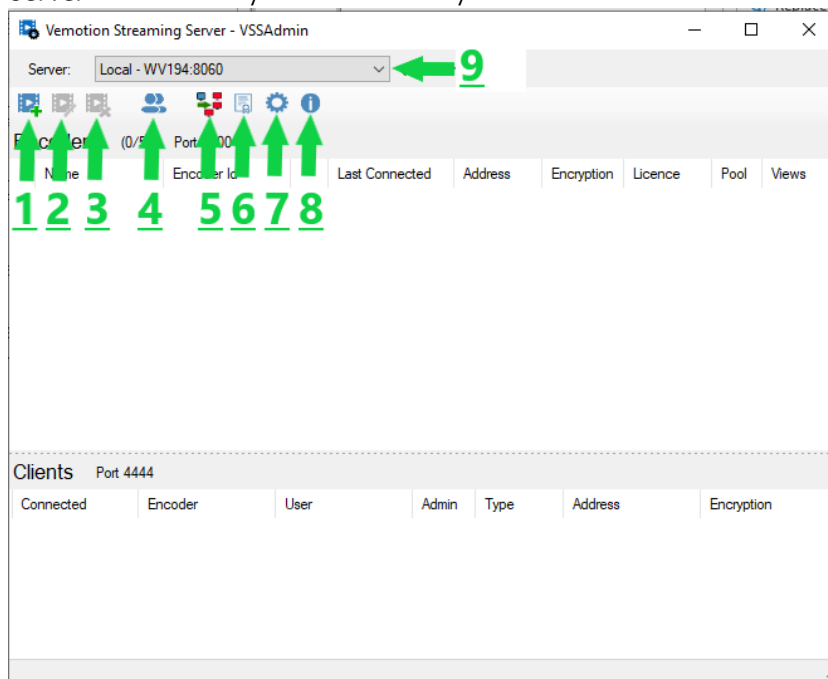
Vemotion Streaming Server - VSSAdmin

Server: Local - WV194:8060

9

E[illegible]der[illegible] (0/5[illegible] Port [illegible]00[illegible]

| N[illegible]me | Encoder Id | | Last Connected | Address | Encryption | Licence | Pool | Views |
|---|---|---|---|---|---|---|---|---|

1 2 3 4 5 6 7 8

Clients Port 4444

| Connected | Encoder | User | Admin | Type | Address | Encryption |
|---|---|---|---|---|---|---|